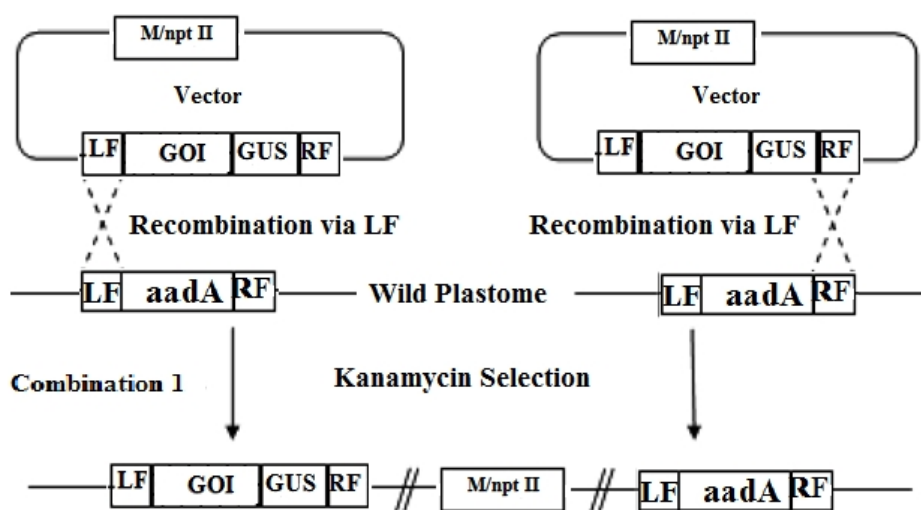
M/npt II

Vector

LF GOI GUS RF

Recombination via LF

LF aadA RF

M/npt II

Vector

LF GOI GUS RF

Recombination via LF

LF aadA RF

Wild Plastome

Combination 1

Kanamycin Selection

LF GOI GUS RF

M/npt II

LF aadA RF